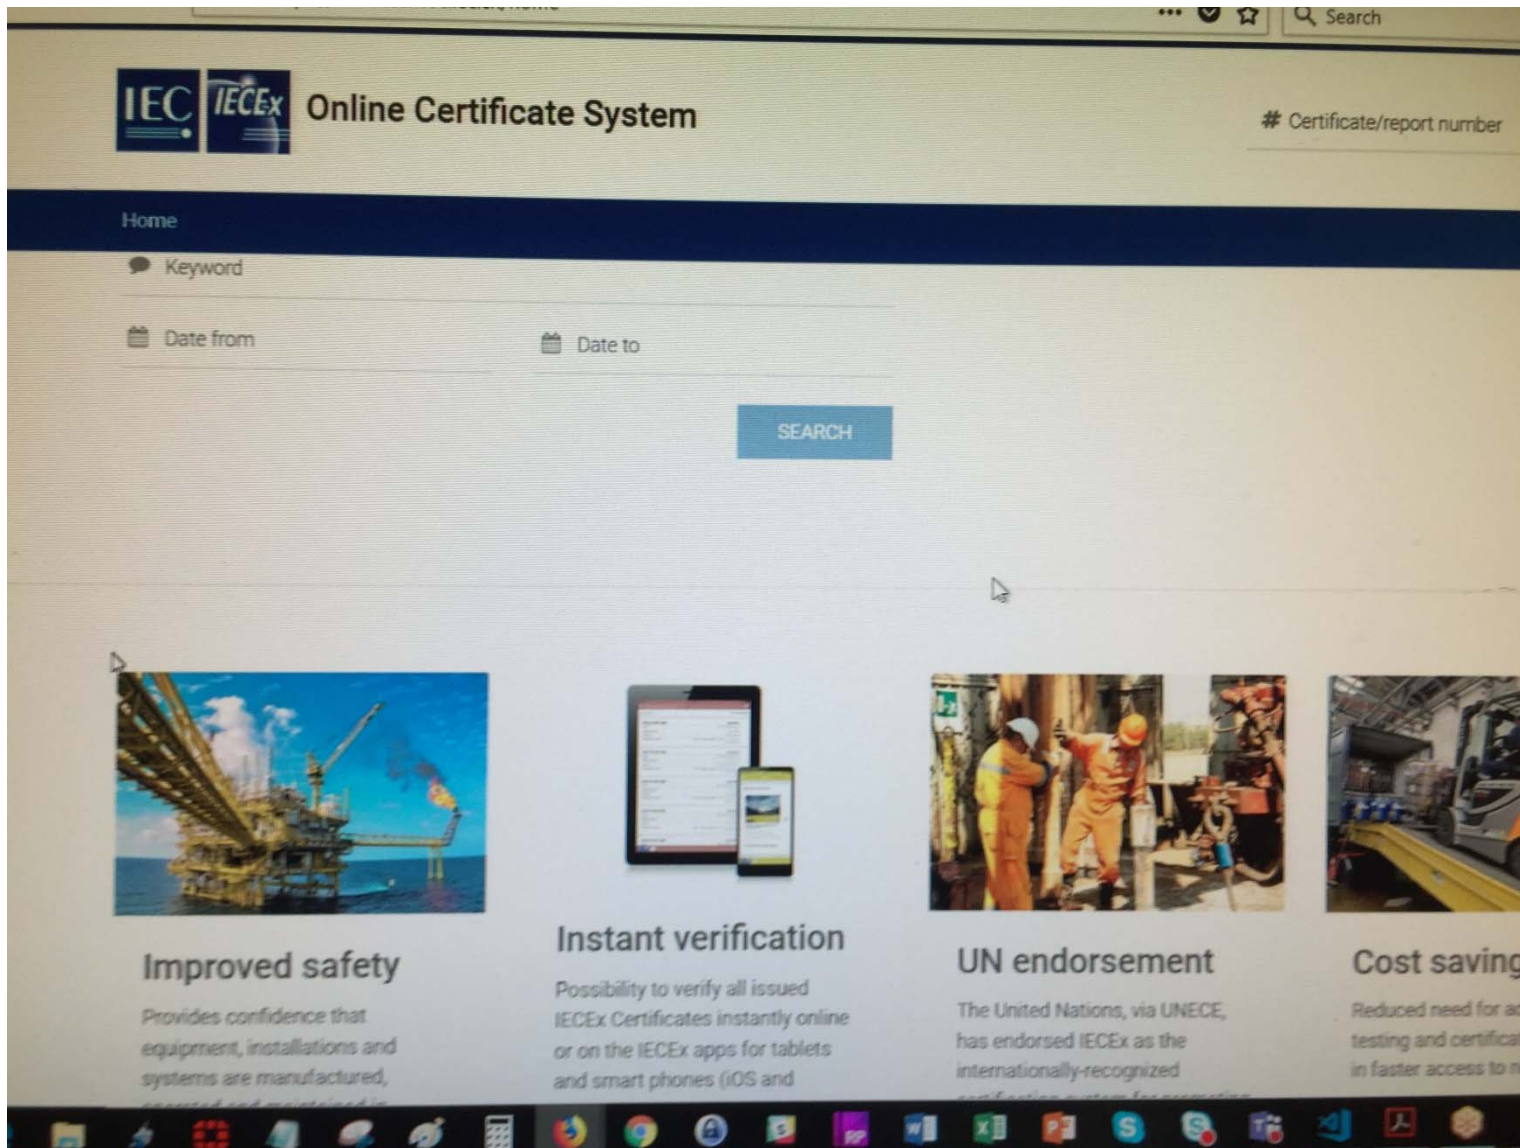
Search

IEC IECEx Online Certificate System

# Certificate/report number

Home

Keyword

Date from

Date to

SEARCH

Improved safety

Provides confidence that equipment, installations and systems are manufactured, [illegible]

Instant verification

Possibility to verify all issued IECEx Certificates instantly online or on the IECEx apps for tablets and smart phones (iOS and

UN endorsement

The United Nations, via UNECE, has endorsed IECEx as the internationally-recognized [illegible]

Cost saving

Reduced need for a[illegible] testing and certifica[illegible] in faster access to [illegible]